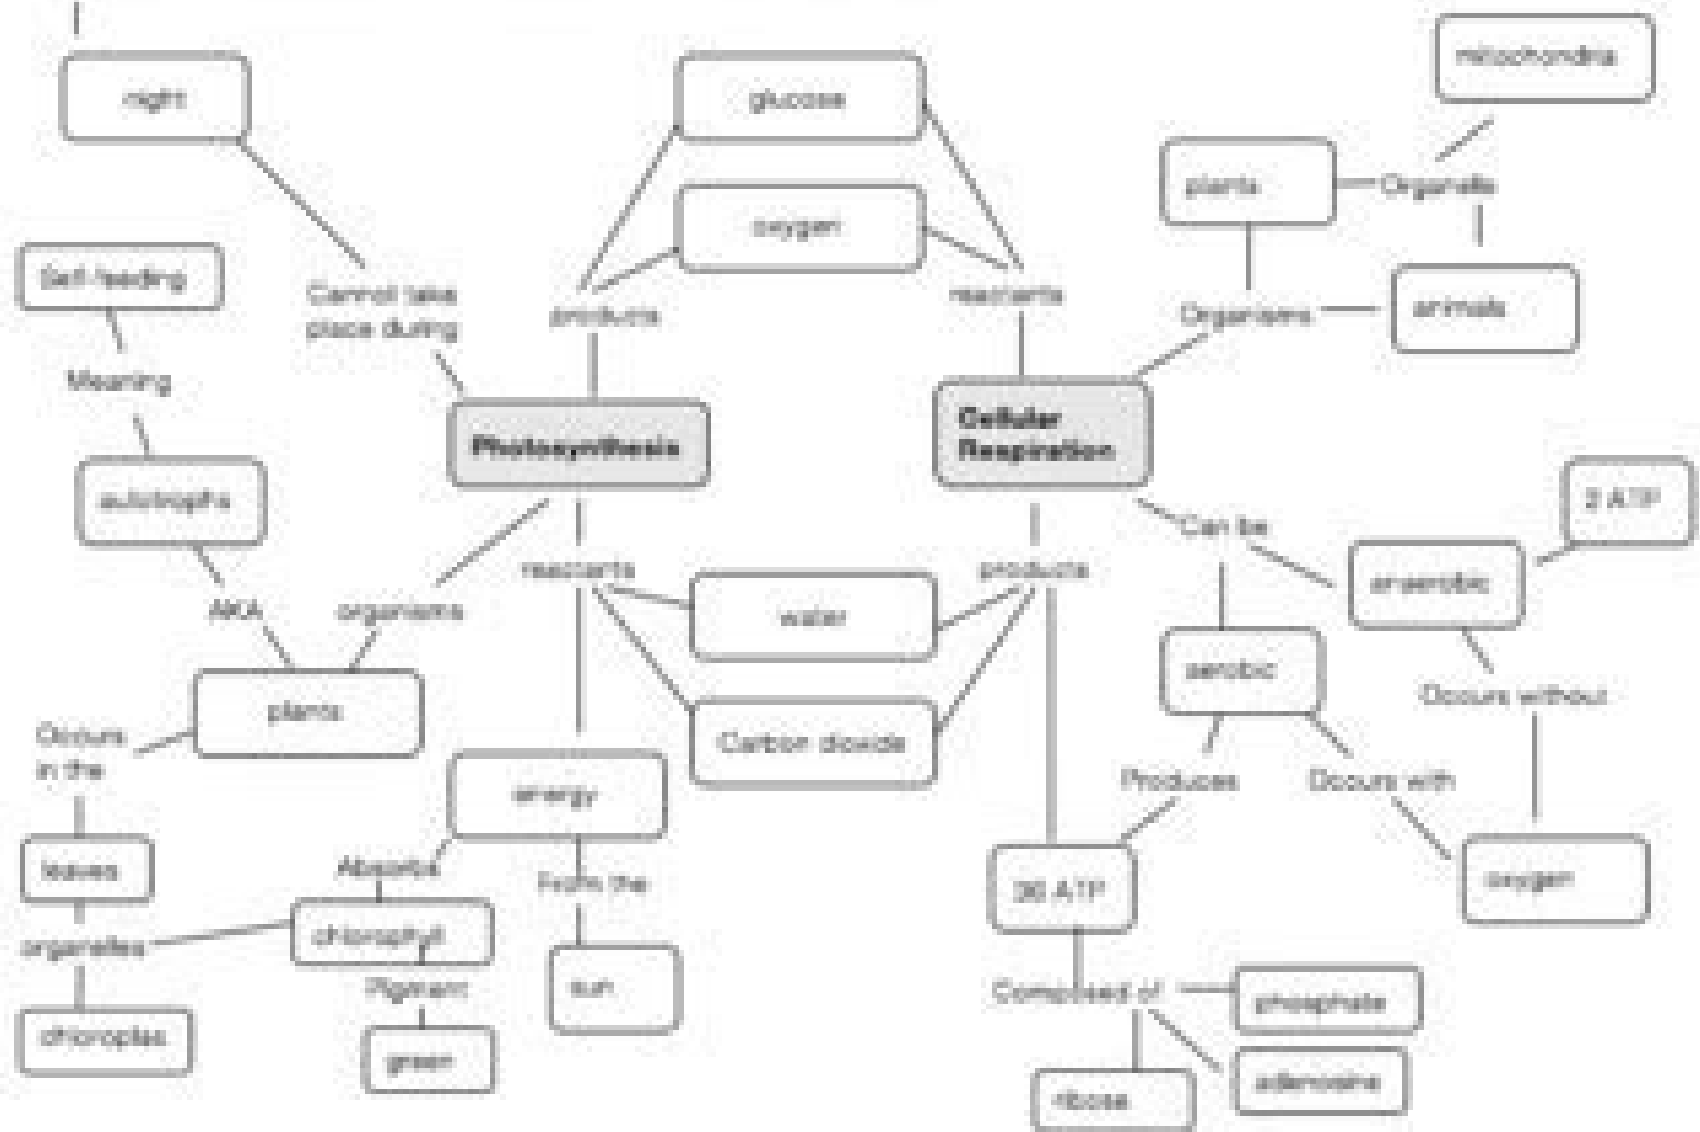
night

glucose

mitochondria

oxygen

plants

Organelle

Self-feeding

Cannot take place during

products

reactants

Organisms

animals

Meaning

Photosynthesis

Cellular Respiration

autotrophs

Can be

2 ATP

reactants

products

anaerobic

AKA

organisms

water

aerobic

Occurs without

plants

Carbon dioxide

Occurs in the

energy

Produces

Occurs with

leaves

Absorbs

From the

36 ATP

oxygen

organelles

chlorophyll

Pigment

sun

Composed of

phosphate

chloroplast

green

adenosine

ribose